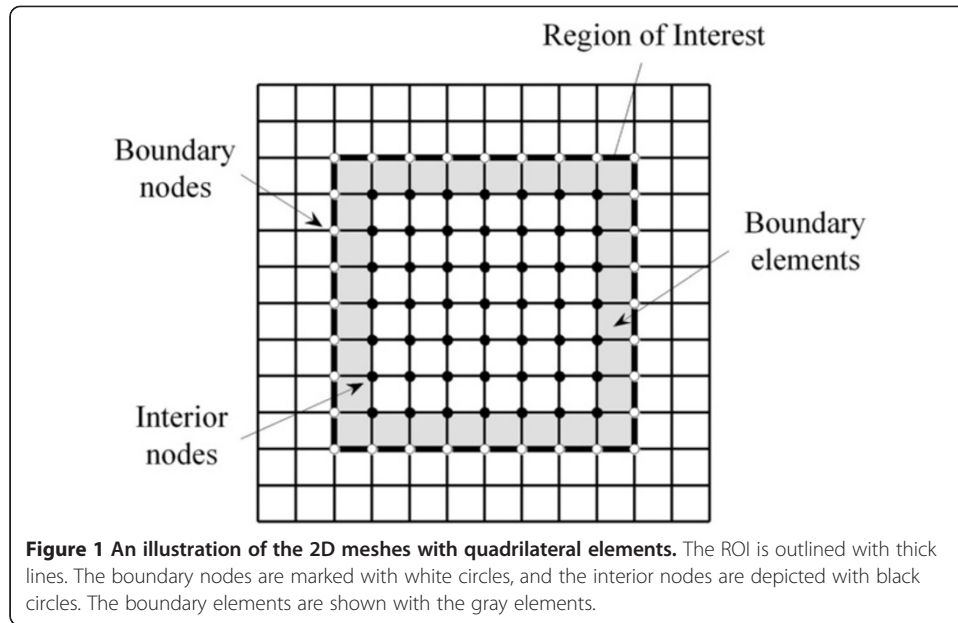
Region of Interest

Boundary nodes

Boundary elements

Interior nodes

**Figure 1 An illustration of the 2D meshes with quadrilateral elements.** The ROI is outlined with thick lines. The boundary nodes are marked with white circles, and the interior nodes are depicted with black circles. The boundary elements are shown with the gray elements.